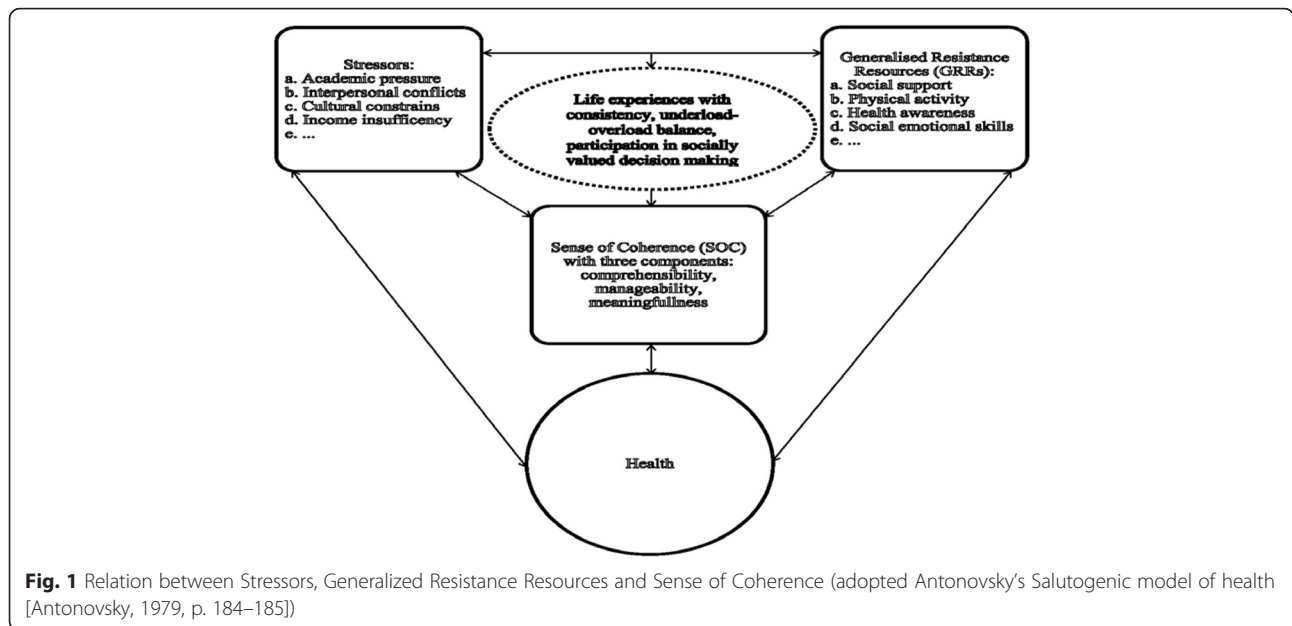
Stressors:
a. Academic pressure
b. Interpersonal conflicts
c. Cultural constrains
d. Income insufficency
e. ...

Life experiences with consistency, underload-overload balance, participation in socially valued decision making

Generalised Resistance Resources (GRRs):
a. Social support
b. Physical activity
c. Health awareness
d. Social emotional skills
e. ...

Sense of Coherence (SOC) with three components: comprehensibility, manageability, meaningfullness

Health

**Fig. 1** Relation between Stressors, Generalized Resistance Resources and Sense of Coherence (adopted Antonovsky's Salutogenic model of health [Antonovsky, 1979, p. 184–185])